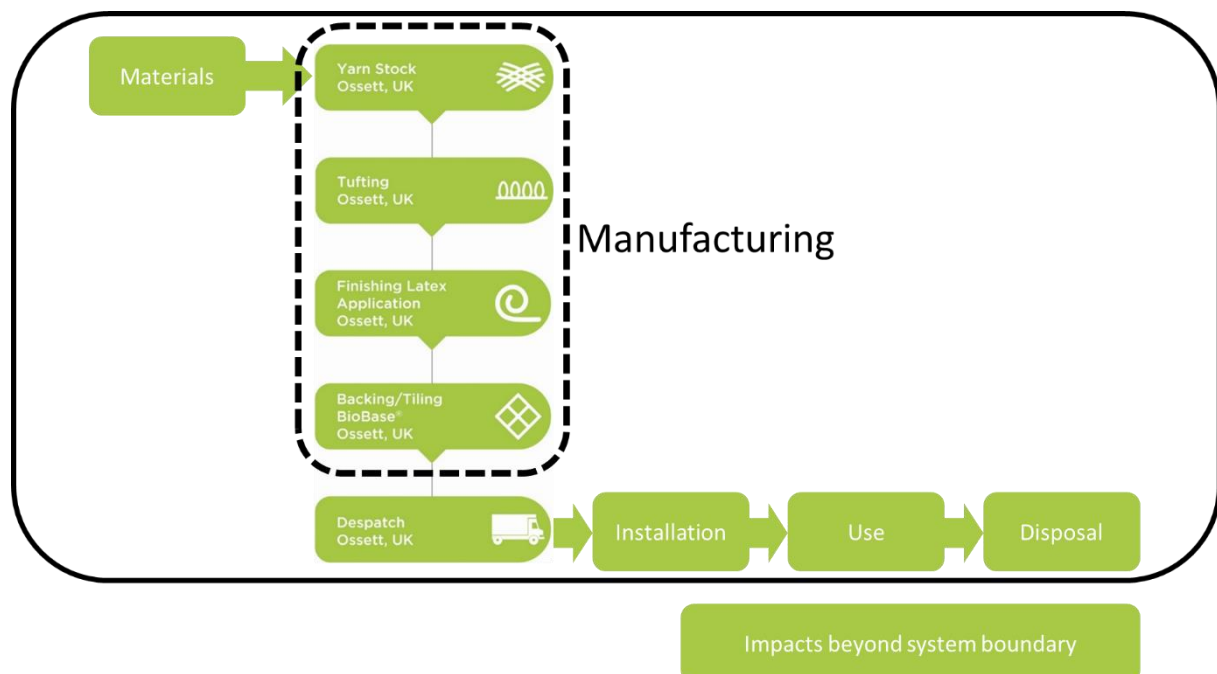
Materials

Yarn Stock
Ossett, UK

Tufting
Ossett, UK

Finishing Latex Application
Ossett, UK

Backing/Tiling
BioBase®
Ossett, UK

Manufacturing

Despatch
Ossett, UK

Installation

Use

Disposal

Impacts beyond system boundary